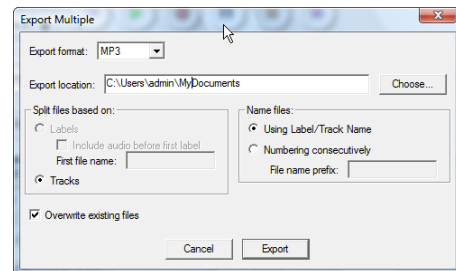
Export Multiple

Export format: MP3

Export location: C:\Users\admin\MyDocuments

Choose...

Split files based on:

Labels

Include audio before first label

First file name:

Tracks

Name files:

Using Label/Track Name

Numbering consecutively

File name prefix:

Overwrite existing files

Cancel

Export